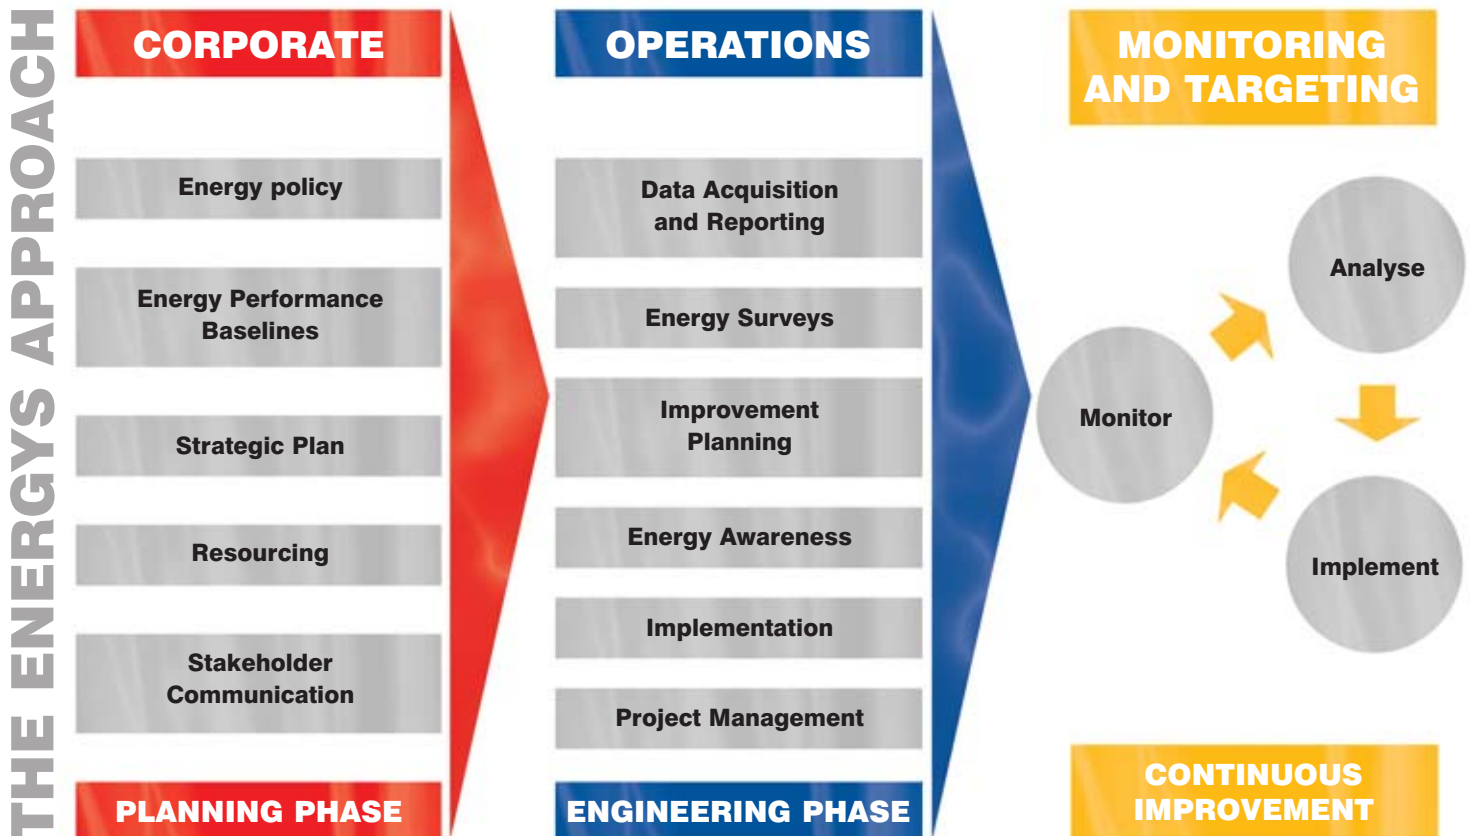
THE ENERGYS APPROACH

CORPORATE

Energy policy

Energy Performance Baselines

Strategic Plan

Resourcing

Stakeholder Communication

PLANNING PHASE

OPERATIONS

Data Acquisition and Reporting

Energy Surveys

Improvement Planning

Energy Awareness

Implementation

Project Management

ENGINEERING PHASE

MONITORING AND TARGETING

Analyse

Monitor

Implement

CONTINUOUS IMPROVEMENT